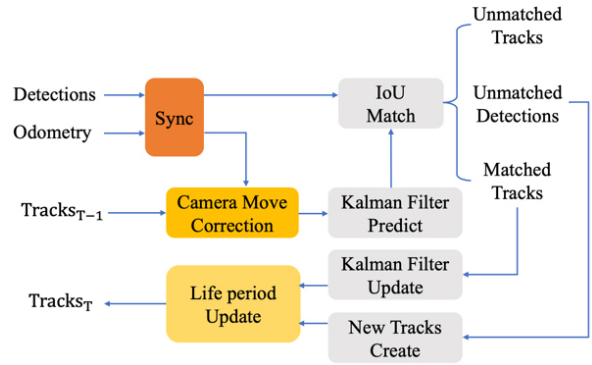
Detections

Odometry

Sync

IoU Match

Unmatched Tracks

Unmatched Detections

Matched Tracks

$\text{Tracks}_{T-1}$

Camera Move Correction

Kalman Filter Predict

Kalman Filter Update

$\text{Tracks}_{T}$

Life period Update

New Tracks Create